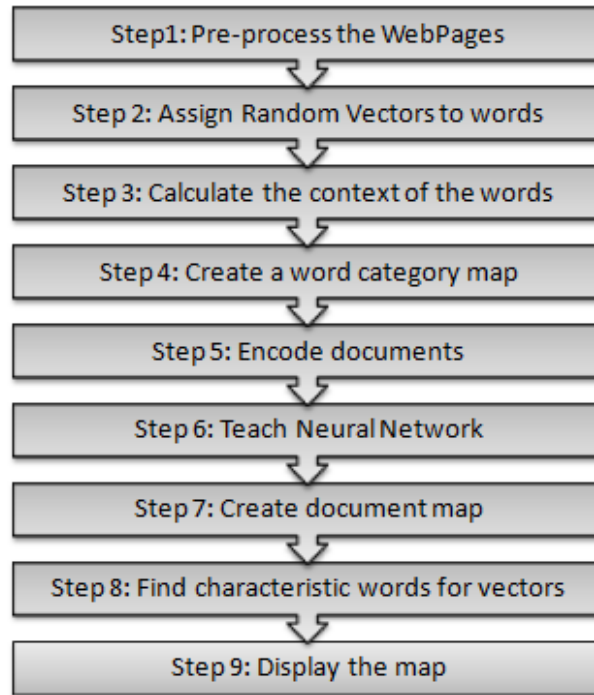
Step1: Pre-process the WebPages

Step 2: Assign Random Vectors to words

Step 3: Calculate the context of the words

Step 4: Create a word category map

Step 5: Encode documents

Step 6: Teach Neural Network

Step 7: Create document map

Step 8: Find characteristic words for vectors

Step 9: Display the map